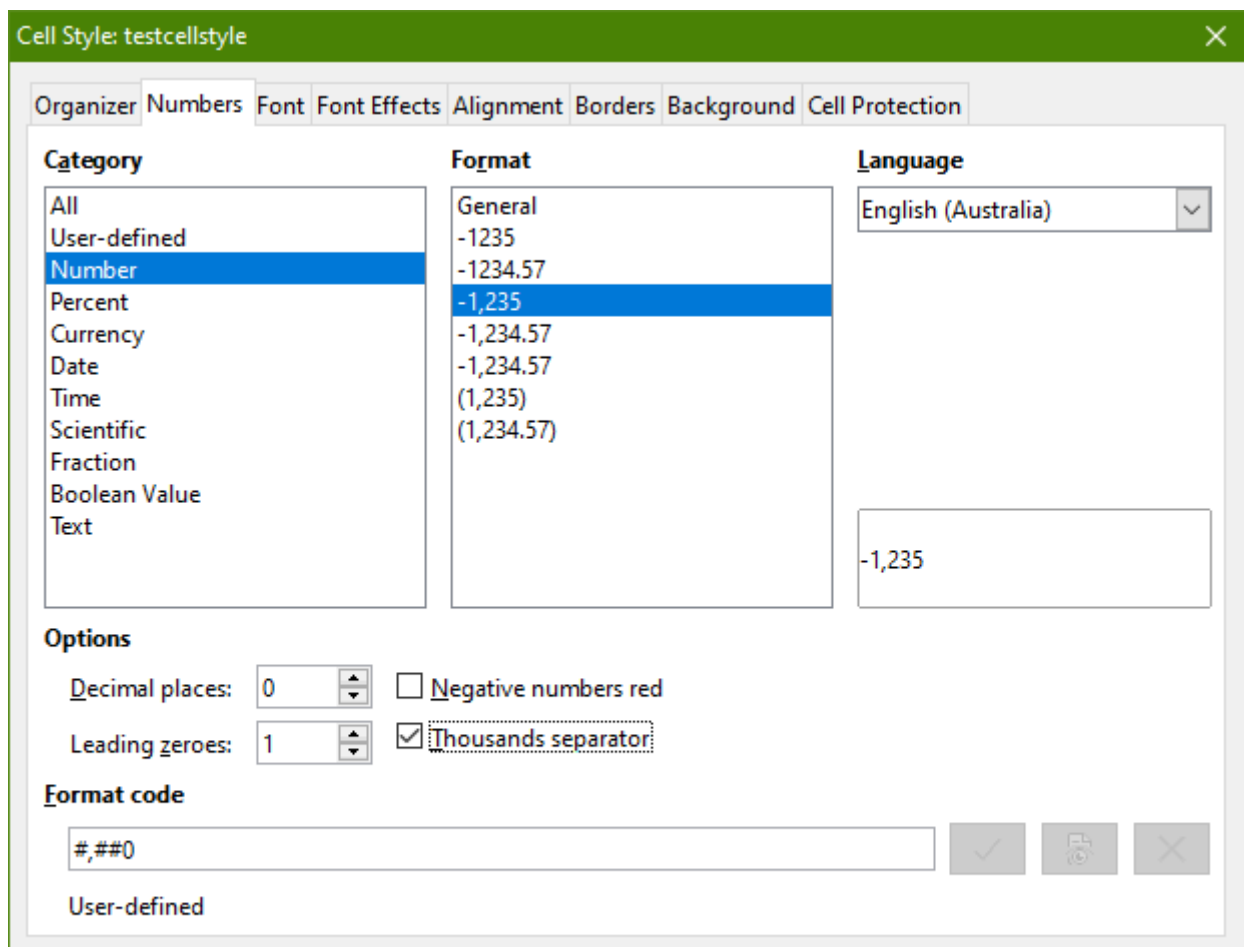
Cell Style: testcellstyle

Organizer Numbers Font Font Effects Alignment Borders Background Cell Protection

Category
All
User-defined
Number
Percent
Currency
Date
Time
Scientific
Fraction
Boolean Value
Text

Format
General
-1235
-1234.57
-1,235
-1,234.57
-1,234.57
(1,235)
(1,234.57)

Language
English (Australia)

-1,235

Options
Decimal places: 0
Negative numbers red
Leading zeroes: 1
Thousands separator

Format code
#,##0

User-defined